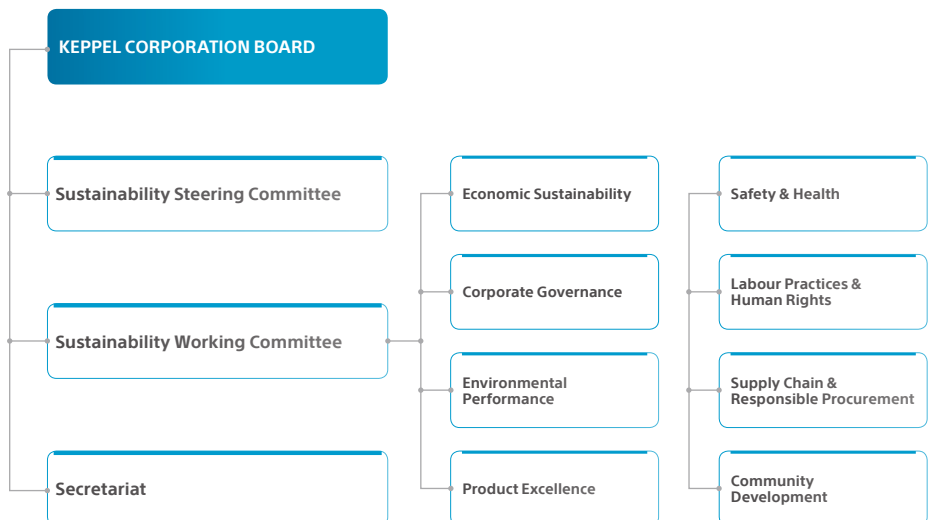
KEPPEL CORPORATION BOARD

Sustainability Steering Committee

Sustainability Working Committee

Secretariat

Economic Sustainability

Corporate Governance

Environmental Performance

Product Excellence

Safety & Health

Labour Practices & Human Rights

Supply Chain & Responsible Procurement

Community Development